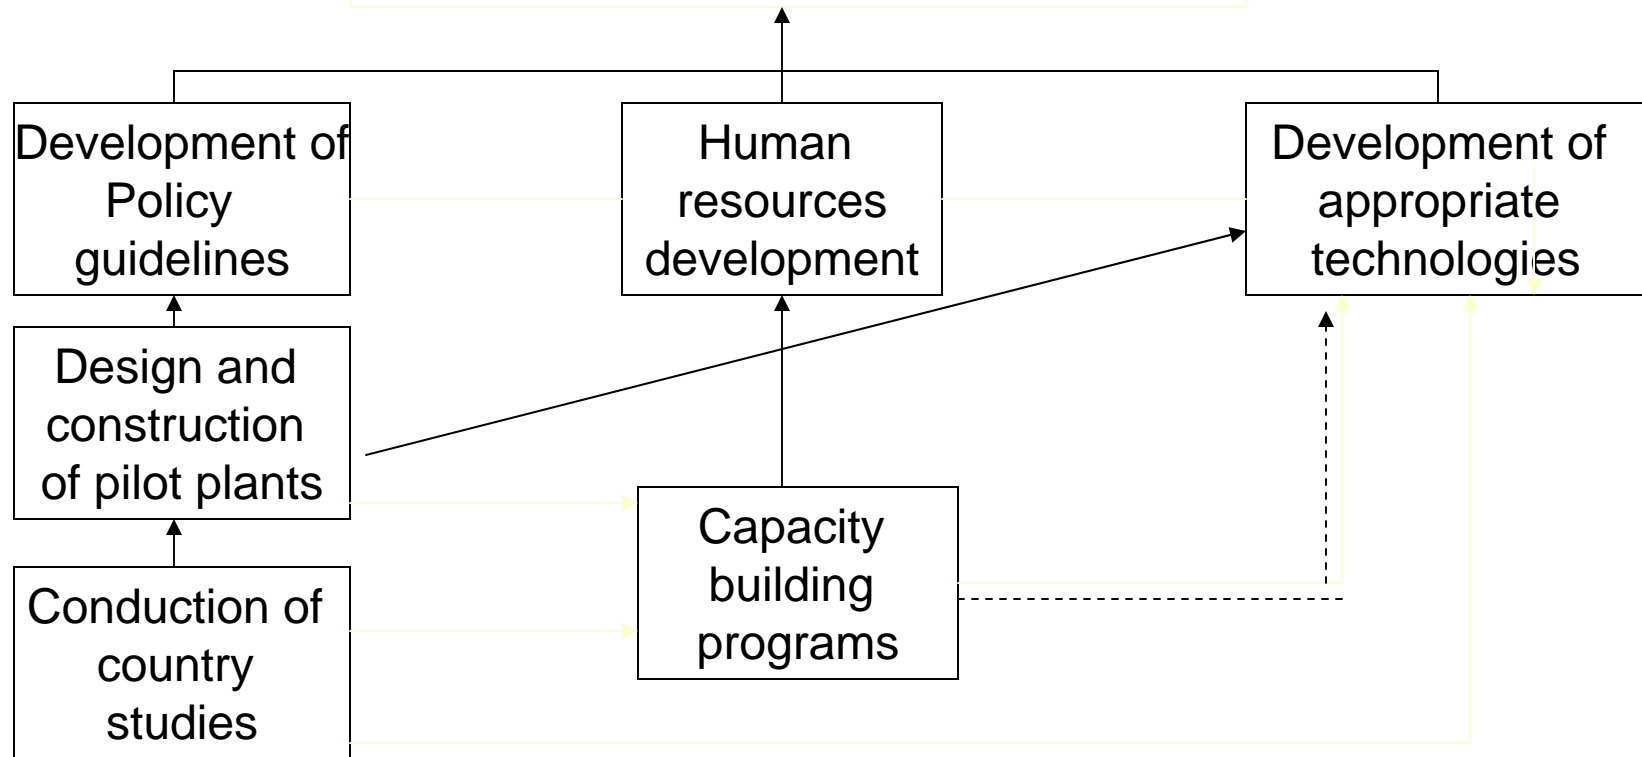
Development of Policy guidelines

Human resources development

Development of appropriate technologies

Design and construction of pilot plants

Capacity building programs

Conduction of country studies